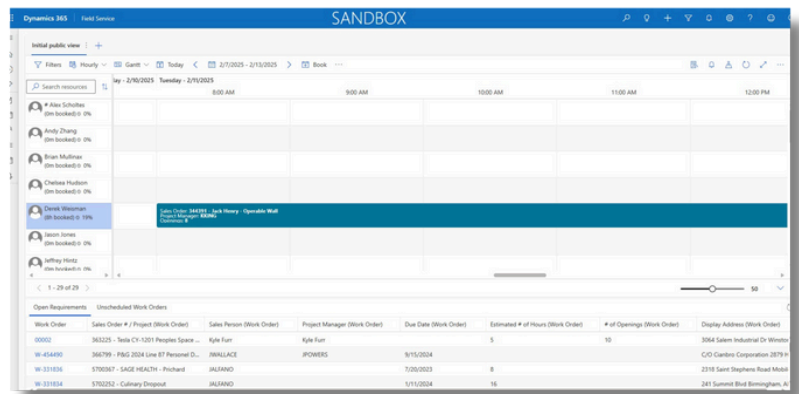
Dynamics 365 | Field Service

SANDBOX

Initial public view | +

Filters | Hourly | Gantt | Today | < | 2/7/2025 - 2/13/2025 | > | Book | ···

Search resources

lay - 2/10/2025 Tuesday - 2/11/2025

8:00 AM | 9:00 AM | 10:00 AM | 11:00 AM | 12:00 PM

Alex Scholtes
(0h booked) 0 0%

Andy Zhang
(0h booked) 0 0%

Brian Mullinax
(0h booked) 0 0%

Chelsea Hudson
(0h booked) 0 0%

Derek Weisman
(8h booked) 0 19%

Sales Order: 344391 - Jack Henry - Operable Wall
Project Manager: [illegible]
Openings: 8

Jason Jones
(0h booked) 0 0%

Jeffrey Hintz
(0h booked) 0 0%

< 1 - 29 of 29 >

50

Open Requirements | Unscheduled Work Orders

| Work Order | Sales Order # / Project (Work Order) | Sales Person (Work Order) | Project Manager (Work Order) | Due Date (Work Order) | Estimated # of Hours (Work Order) | # of Openings (Work Order) | Display Address (Work Order) |
|---|---|---|---|---|---|---|---|
| 00002 | 363225 - Tesla CY-1201 Peoples Space ... | Kyle Furr | Kyle Furr | | 5 | 10 | 3064 Salem Industrial Dr Winstor |
| W-454490 | 366799 - P&G 2024 Line 87 Personel D... | JWALLACE | JPOWERS | 9/15/2024 | | | C/O Ciambro Corporation 2879 H |
| W-331836 | 5700367 - SAGE HEALTH - Prichard | JALFANO | JALFANO | 7/20/2023 | 8 | | 2310 Saint Stephens Road Mobil |
| W-331834 | 5702252 - Culinary Dropout | JALFANO | JALFANO | 1/11/2024 | 16 | | 241 Summit Blvd Birmingham, Al |